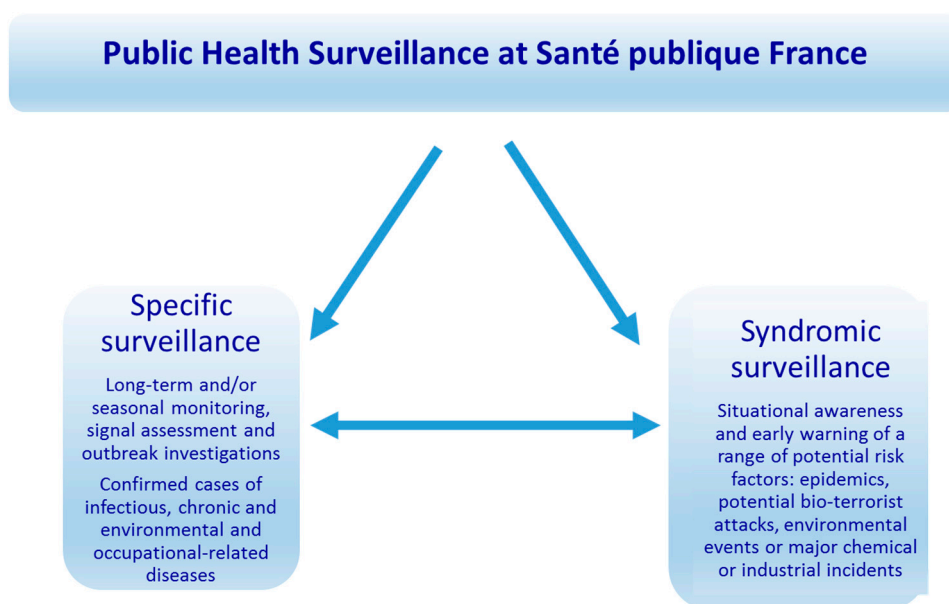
Public Health Surveillance at Santé publique France

Specific surveillance

Long-term and/or seasonal monitoring, signal assessment and outbreak investigations

Confirmed cases of infectious, chronic and environmental and occupational-related diseases

Syndromic surveillance

Situational awareness and early warning of a range of potential risk factors: epidemics, potential bio-terrorist attacks, environmental events or major chemical or industrial incidents